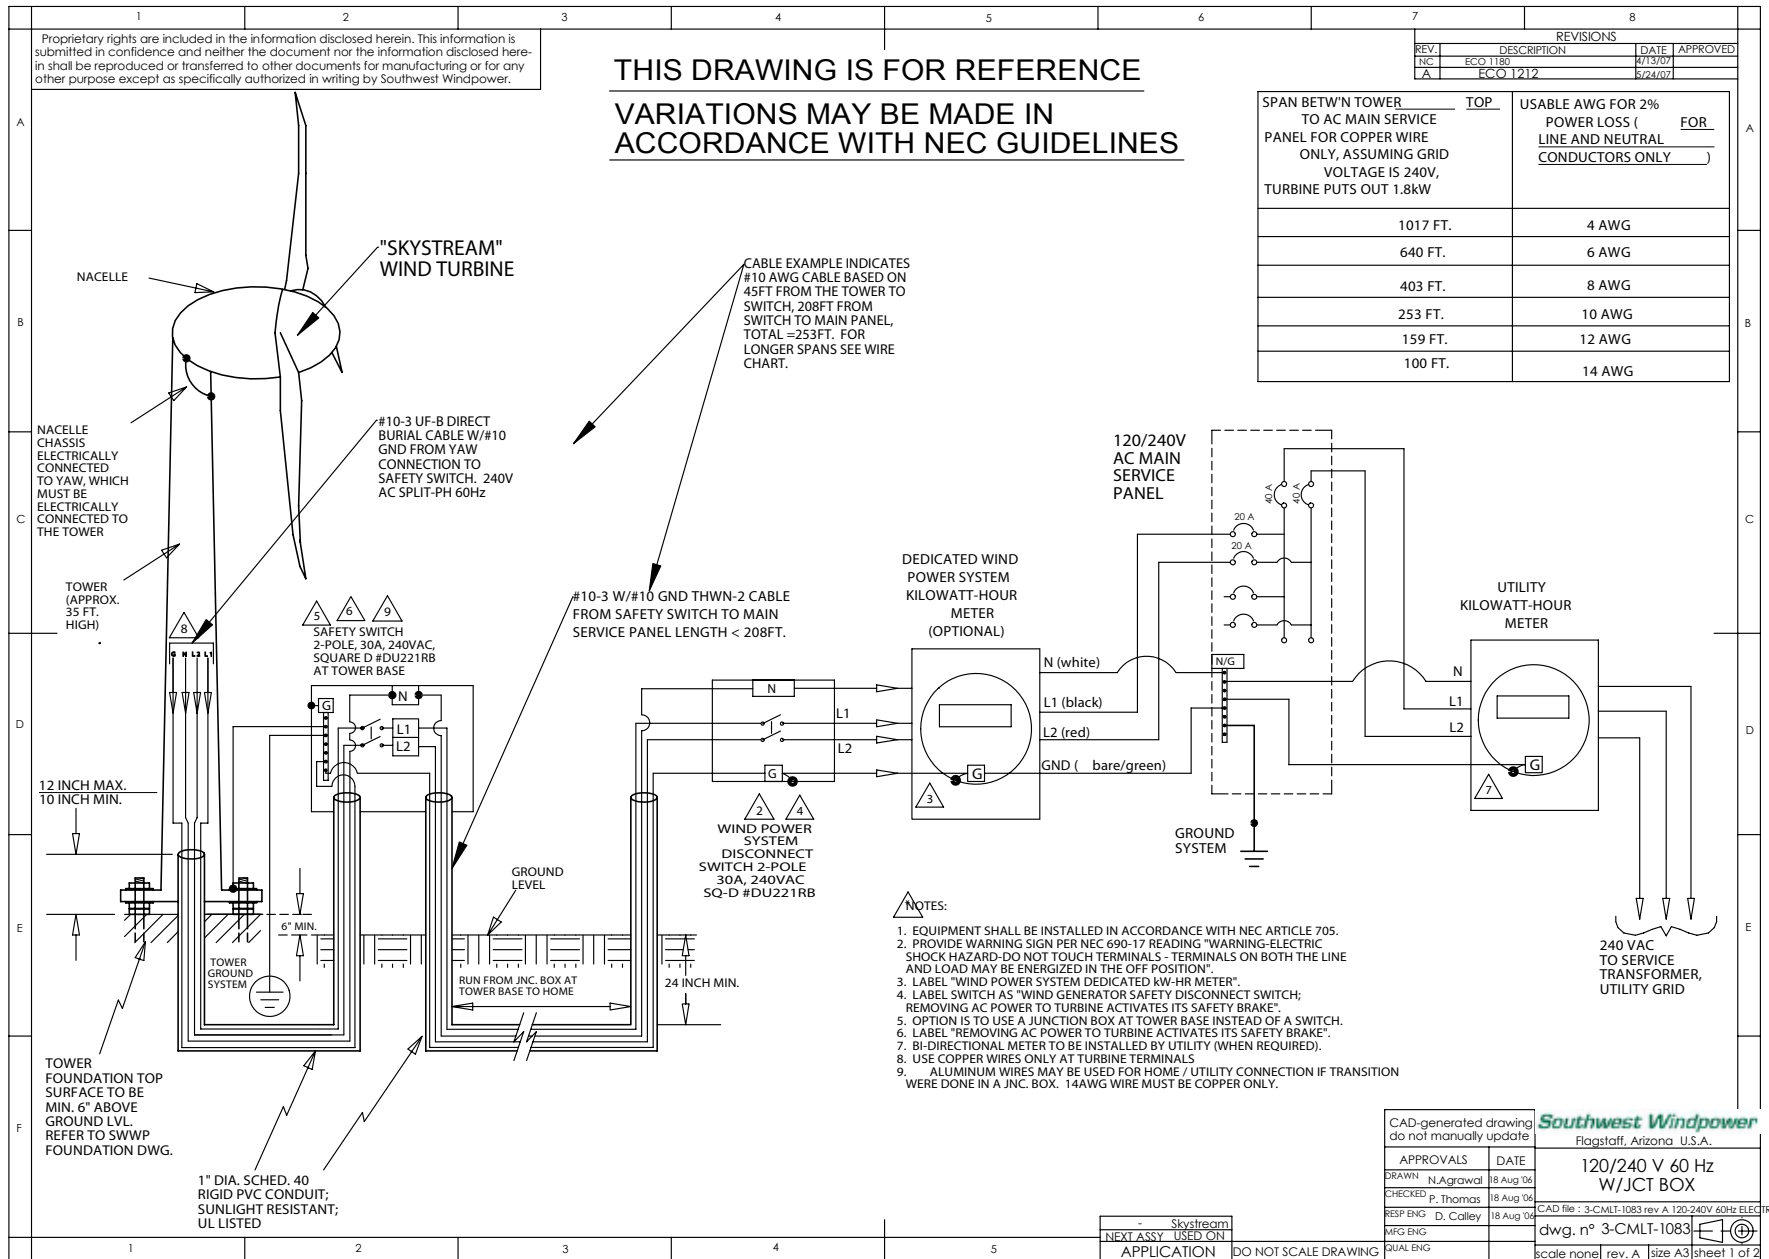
1 2 3 4 5 6 7 8

Proprietary rights are included in the information disclosed herein. This information is submitted in confidence and neither the document nor the information disclosed herein shall be reproduced or transferred to other documents for manufacturing or for any other purpose except as specifically authorized in writing by Southwest Windpower.

THIS DRAWING IS FOR REFERENCE

VARIATIONS MAY BE MADE IN ACCORDANCE WITH NEC GUIDELINES

| REVISIONS | | | |
|---|---|---|---|
| REV. | DESCRIPTION | DATE | APPROVED |
| NC | ECO 1180 | 4/13/07 | |
| A | ECO 1212 | 5/24/07 | |

| SPAN BETW'N TOWER TOP TO AC MAIN SERVICE PANEL FOR COPPER WIRE ONLY, ASSUMING GRID VOLTAGE IS 240V, TURBINE PUTS OUT 1.8kW | USABLE AWG FOR 2% POWER LOSS ( FOR LINE AND NEUTRAL CONDUCTORS ONLY ) |
|---|---|
| 1017 FT. | 4 AWG |
| 640 FT. | 6 AWG |
| 403 FT. | 8 AWG |
| 253 FT. | 10 AWG |
| 159 FT. | 12 AWG |
| 100 FT. | 14 AWG |

A B C D E F

NACELLE

"SKYSTREAM" WIND TURBINE

CABLE EXAMPLE INDICATES #10 AWG CABLE BASED ON 45FT FROM THE TOWER TO SWITCH, 208FT FROM SWITCH TO MAIN PANEL, TOTAL =253FT. FOR LONGER SPANS SEE WIRE CHART.

NACELLE CHASSIS ELECTRICALLY CONNECTED TO YAW, WHICH MUST BE ELECTRICALLY CONNECTED TO THE TOWER

#10-3 UF-B DIRECT BURIAL CABLE W/#10 GND FROM YAW CONNECTION TO SAFETY SWITCH. 240V AC SPLIT-PH 60Hz

120/240V AC MAIN SERVICE PANEL

40 A 40 A 20 A 20 A

TOWER (APPROX. 35 FT. HIGH)

8

G N L2 L1

5 6 9
SAFETY SWITCH 2-POLE, 30A, 240VAC, SQUARE D #DU221RB AT TOWER BASE

#10-3 W/#10 GND THWN-2 CABLE FROM SAFETY SWITCH TO MAIN SERVICE PANEL LENGTH < 208FT.

DEDICATED WIND POWER SYSTEM KILOWATT-HOUR METER (OPTIONAL)

UTILITY KILOWATT-HOUR METER

N G L1 L2

N (white)
L1 (black)
L2 (red)
GND ( bare/green)

N/G

N L1 L2 G

3 7

12 INCH MAX.
10 INCH MIN.

2 4
WIND POWER SYSTEM DISCONNECT SWITCH 2-POLE 30A, 240VAC SQ-D #DU221RB

GROUND SYSTEM

GROUND LEVEL

6" MIN.

TOWER GROUND SYSTEM

RUN FROM JNC. BOX AT TOWER BASE TO HOME

24 INCH MIN.

1 NOTES:
1. EQUIPMENT SHALL BE INSTALLED IN ACCORDANCE WITH NEC ARTICLE 705.
2. PROVIDE WARNING SIGN PER NEC 690-17 READING "WARNING-ELECTRIC SHOCK HAZARD-DO NOT TOUCH TERMINALS - TERMINALS ON BOTH THE LINE AND LOAD MAY BE ENERGIZED IN THE OFF POSITION".
3. LABEL "WIND POWER SYSTEM DEDICATED kW-HR METER".
4. LABEL SWITCH AS "WIND GENERATOR SAFETY DISCONNECT SWITCH; REMOVING AC POWER TO TURBINE ACTIVATES ITS SAFETY BRAKE".
5. OPTION IS TO USE A JUNCTION BOX AT TOWER BASE INSTEAD OF A SWITCH.
6. LABEL "REMOVING AC POWER TO TURBINE ACTIVATES ITS SAFETY BRAKE".
7. BI-DIRECTIONAL METER TO BE INSTALLED BY UTILITY (WHEN REQUIRED).
8. USE COPPER WIRES ONLY AT TURBINE TERMINALS
9. ALUMINUM WIRES MAY BE USED FOR HOME / UTILITY CONNECTION IF TRANSITION WERE DONE IN A JNC. BOX. 14AWG WIRE MUST BE COPPER ONLY.

240 VAC TO SERVICE TRANSFORMER, UTILITY GRID

TOWER FOUNDATION TOP SURFACE TO BE MIN. 6" ABOVE GROUND LVL. REFER TO SWWP FOUNDATION DWG.

1" DIA. SCHED. 40 RIGID PVC CONDUIT; SUNLIGHT RESISTANT; UL LISTED

CAD-generated drawing do not manually update
Southwest Windpower
Flagstaff, Arizona U.S.A.
APPROVALS DATE
DRAWN N.Agrawal 18 Aug '06
CHECKED P. Thomas 18 Aug '06
RESP ENG D. Calley 18 Aug '06
MFG ENG
QUAL ENG
120/240 V 60 Hz W/JCT BOX
CAD file : 3-CMLT-1083 rev A 120-240V 60Hz ELECTR
dwg. n° 3-CMLT-1083
scale none rev. A size A3 sheet 1 of 2
- Skystream
NEXT ASSY USED ON
APPLICATION
DO NOT SCALE DRAWING